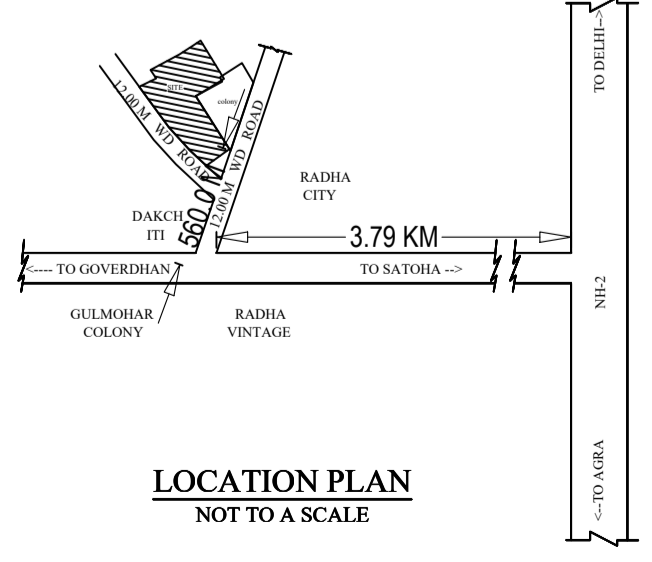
TO DELHI-->

SITE

colony

12.00 M WD ROAD

12.00 M WD ROAD

RADHA CITY

DAKCH ITI

560.0 M

3.79 KM

<---- TO GOVERDHAN

TO SATOHA -->

GULMOHAR COLONY

RADHA VINTAGE

NH-2

<--TO AGRA

LOCATION PLAN
NOT TO A SCALE